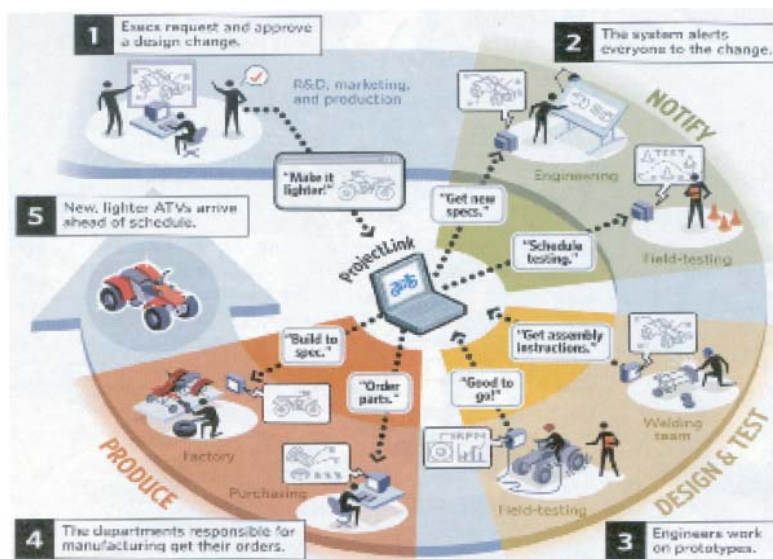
1 Execs request and approve a design change.

R&D, marketing, and production

2 The system alerts everyone to the change.

NOTIFY

Engineering

Field-testing

"Make it lighter!"

"Get new specs."

"Schedule testing."

ProjectLink

5 New, lighter ATVs arrive ahead of schedule.

"Build to spec."

"Order parts."

"Get assembly instructions."

"Good to go!"

Welding team

Factory

Purchasing

Field-testing

PRODUCE

DESIGN & TEST

RPM

4 The departments responsible for manufacturing get their orders.

3 Engineers work on prototypes.